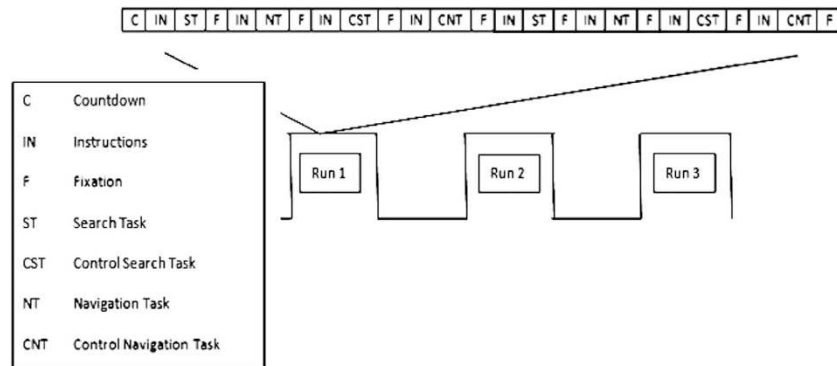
| C | IN | ST | F | IN | NT | F | IN | CST | F | IN | CNT | F | IN | ST | F | IN | NT | F | IN | CST | F | IN | CNT | F |
|---|---|---|---|---|---|---|---|---|---|---|---|---|---|---|---|---|---|---|---|---|---|---|---|---|

| | |
|---|---|
| C | Countdown |
| IN | Instructions |
| F | Fixation |
| ST | Search Task |
| CST | Control Search Task |
| NT | Navigation Task |
| CNT | Control Navigation Task |

Run 1

Run 2

Run 3